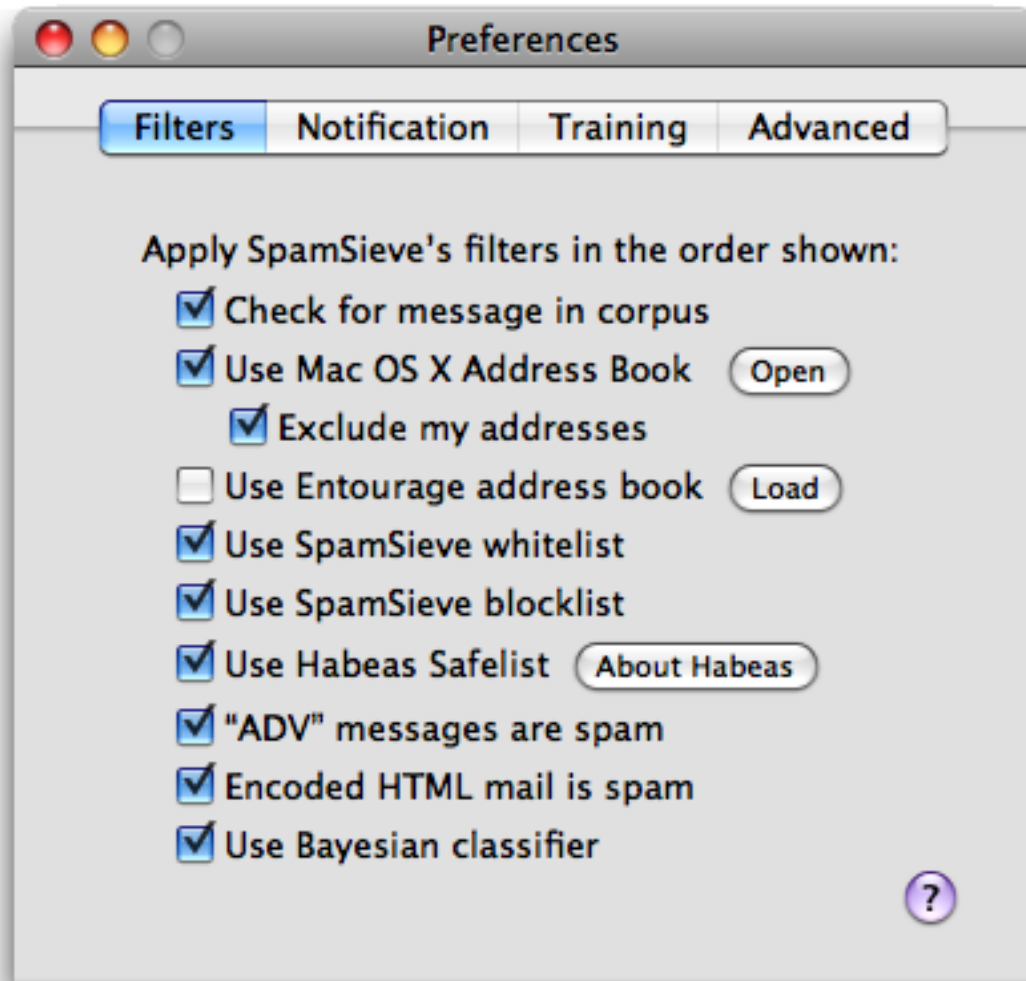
Preferences

Filters | Notification | Training | Advanced

Apply SpamSieve's filters in the order shown:

Check for message in corpus

Use Mac OS X Address Book Open

Exclude my addresses

Use Entourage address book Load

Use SpamSieve whitelist

Use SpamSieve blocklist

Use Habeas Safelist About Habeas

"ADV" messages are spam

Encoded HTML mail is spam

Use Bayesian classifier

?